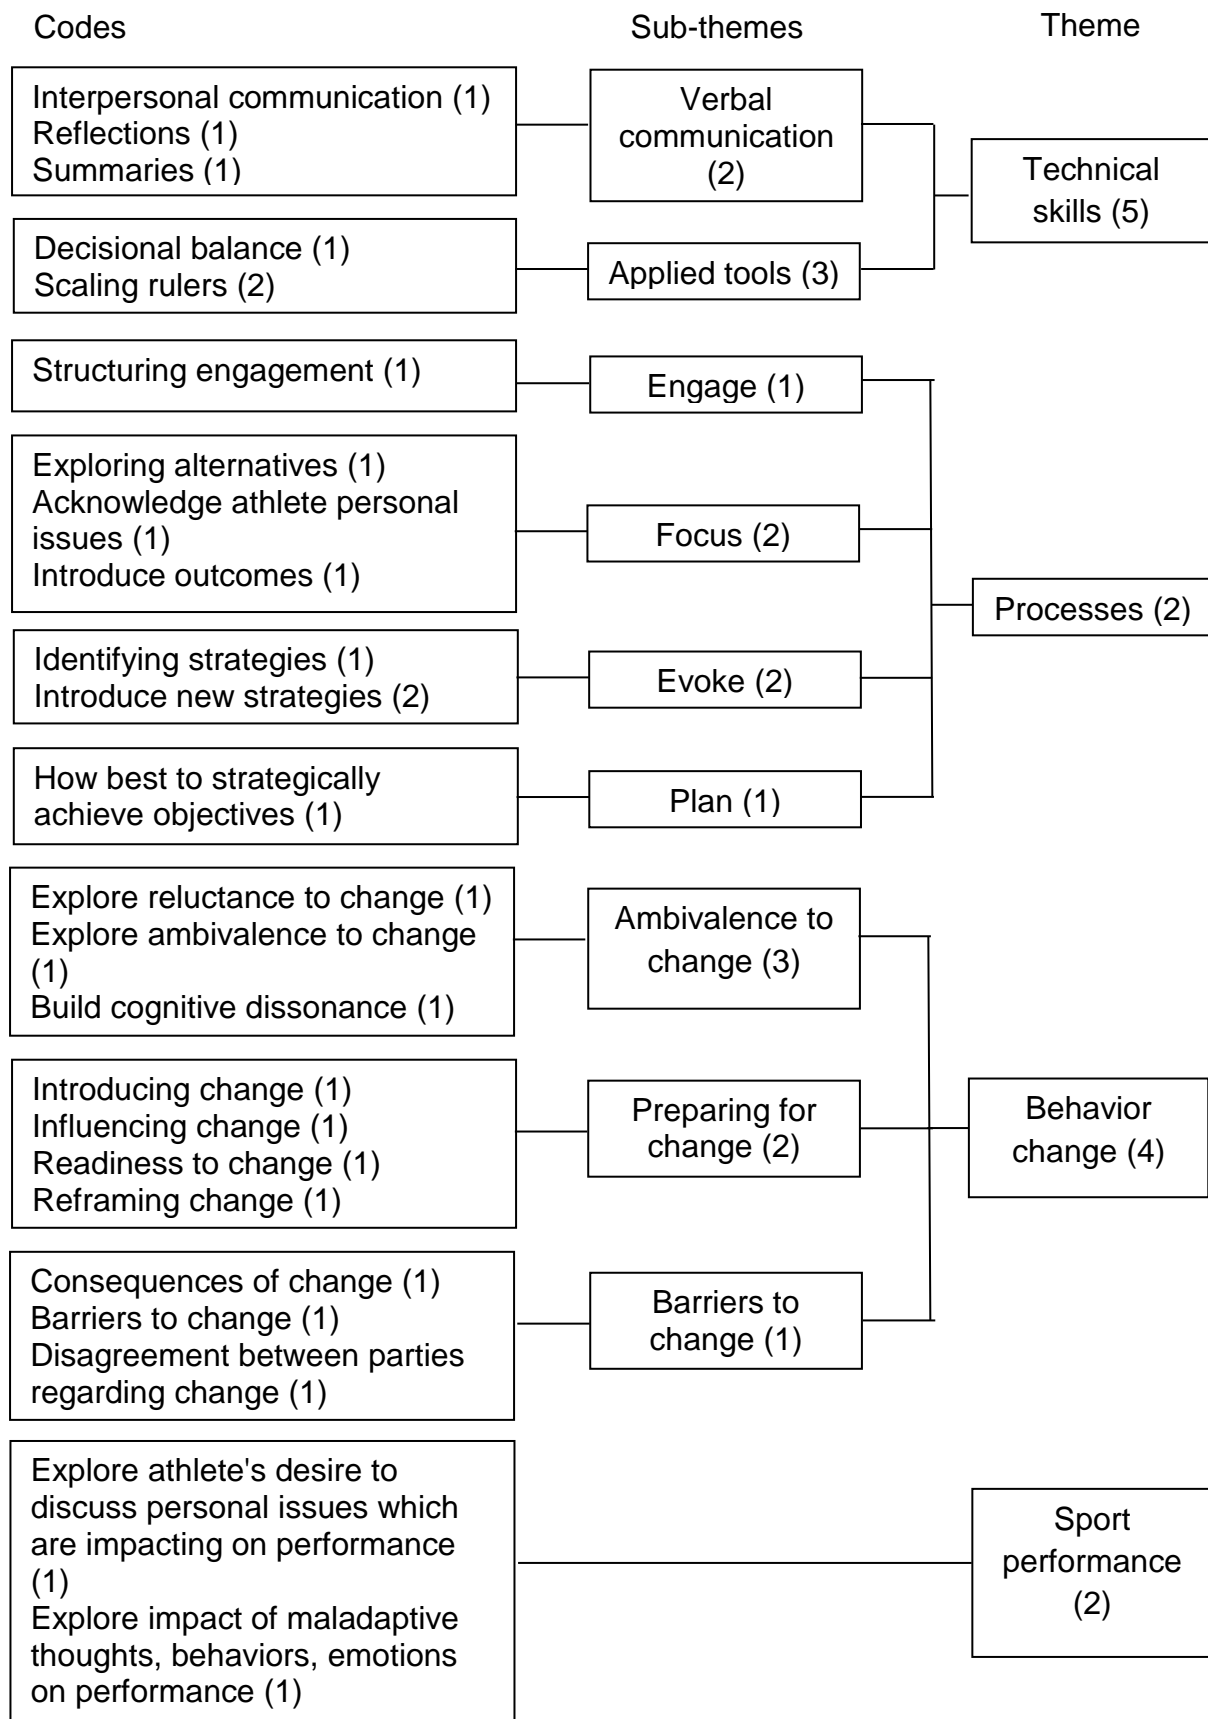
Codes

Sub-themes

Theme

Interpersonal communication (1)
Reflections (1)
Summaries (1)

Verbal communication (2)

Decisional balance (1)
Scaling rulers (2)

Applied tools (3)

Technical skills (5)

Structuring engagement (1)

Engage (1)

Exploring alternatives (1)
Acknowledge athlete personal issues (1)
Introduce outcomes (1)

Focus (2)

Identifying strategies (1)
Introduce new strategies (2)

Evoke (2)

How best to strategically achieve objectives (1)

Plan (1)

Processes (2)

Explore reluctance to change (1)
Explore ambivalence to change (1)
Build cognitive dissonance (1)

Ambivalence to change (3)

Introducing change (1)
Influencing change (1)
Readiness to change (1)
Reframing change (1)

Preparing for change (2)

Consequences of change (1)
Barriers to change (1)
Disagreement between parties regarding change (1)

Barriers to change (1)

Behavior change (4)

Explore athlete's desire to discuss personal issues which are impacting on performance (1)
Explore impact of maladaptive thoughts, behaviors, emotions on performance (1)

Sport performance (2)